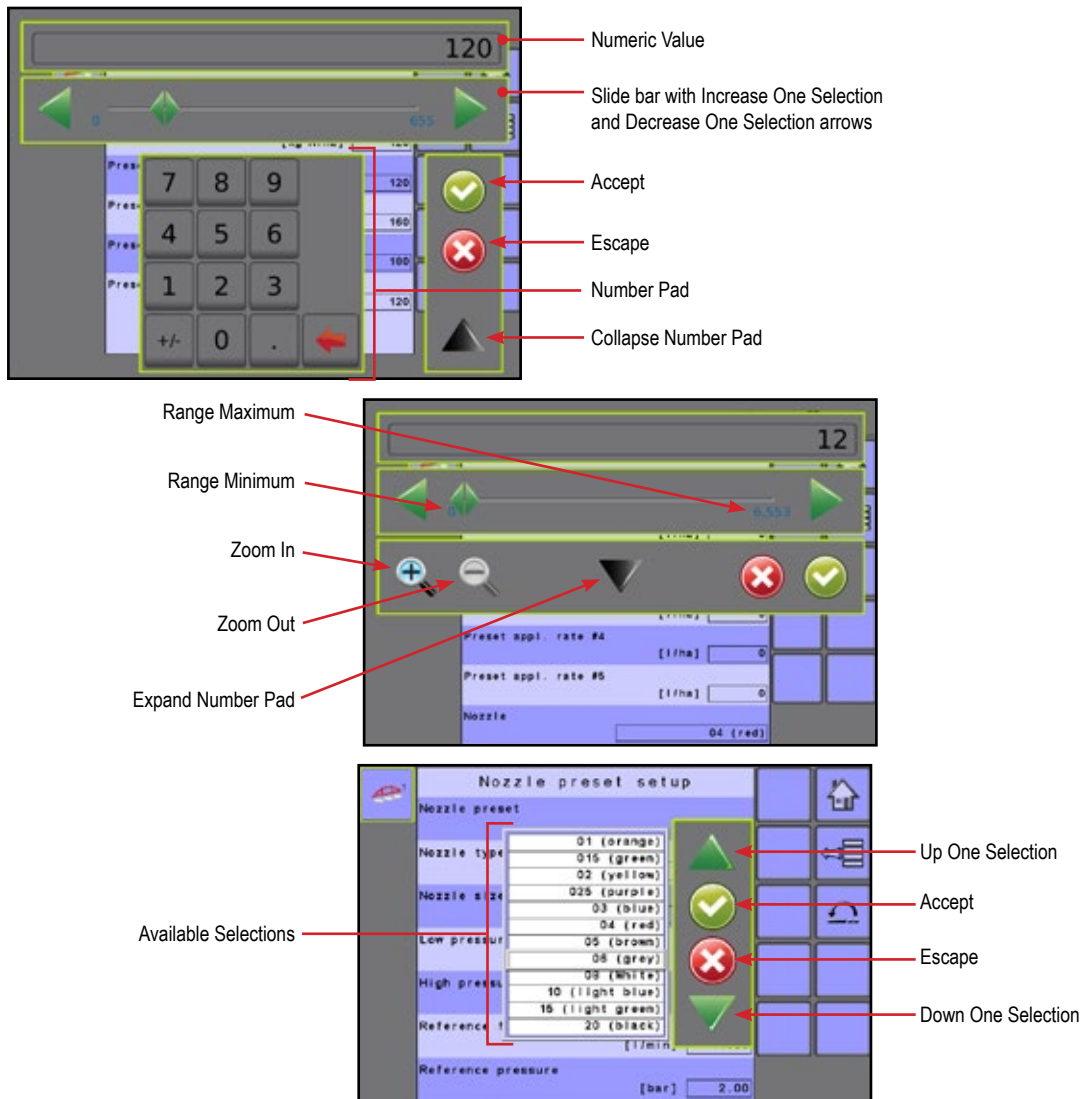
120

0

655

Pres

120

Pres

160

Pres

100

Pres

120

7 8 9
4 5 6
1 2 3
+/- 0 .

Numeric Value

Slide bar with Increase One Selection and Decrease One Selection arrows

Accept

Escape

Number Pad

Collapse Number Pad

Range Maximum

Range Minimum

Zoom In

Zoom Out

Expand Number Pad

12

0

6.553

Preset appl. rate #4

[l/ha] 0

Preset appl. rate #5

[l/ha] 0

Nozzle

04 (red)

Nozzle preset setup

Nozzle preset

Nozzle type

Nozzle size

Low pressur

High pressu

Reference f

[l/min]

Reference pressure

[bar] 2.00

01 (orange)
015 (green)
02 (yellow)
025 (purple)
03 (blue)
04 (red)
05 (brown)
06 (grey)
08 (White)
10 (light blue)
15 (light green)
20 (black)

Available Selections

Up One Selection

Accept

Escape

Down One Selection